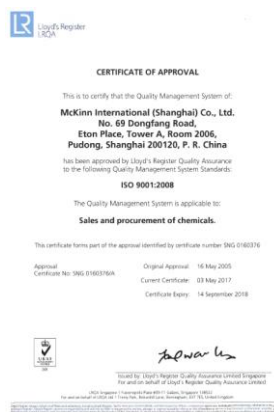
Lloyd's Register LRQA

CERTIFICATE OF APPROVAL

This is to certify that the Quality Management System of:

McKinn International (Shanghai) Co., Ltd.
No. 69 Dongfang Road,
Eton Place, Tower A, Room 2006,
Pudong, Shanghai 200120, P. R. China

has been approved by Lloyd's Register Quality Assurance to the following Quality Management System Standards:

ISO 9001:2008

The Quality Management System is applicable to:

Sales and procurement of chemicals.

This certificate forms part of the approval identified by certificate number SNG 0160376

Approval
Certificate No: SNG 0160376/A

Original Approval: 16 May 2005

Current Certificate: 03 May 2017

Certificate Expiry: 14 September 2018

Issued by: Lloyd's Register Quality Assurance Limited Singapore
For and on behalf of Lloyd's Register Quality Assurance Limited

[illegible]